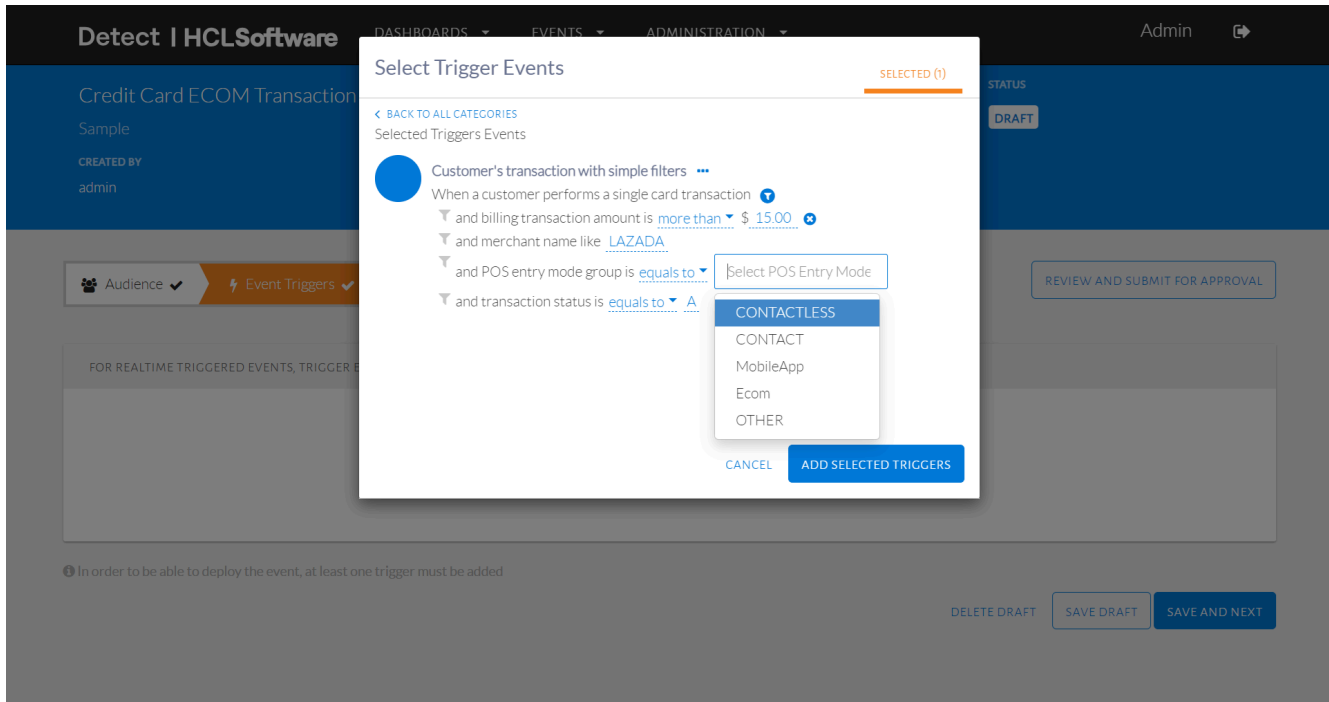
Detect | HCLSoftware DASHBOARDS EVENTS ADMINISTRATION Admin

Credit Card ECOM Transaction
Sample
CREATED BY
admin

STATUS
DRAFT

Audience ✔ Event Triggers ✔

REVIEW AND SUBMIT FOR APPROVAL

FOR REALTIME TRIGGERED EVENTS, TRIGGER E

Select Trigger Events

SELECTED (1)

‹ BACK TO ALL CATEGORIES
Selected Triggers Events

Customer's transaction with simple filters •••
When a customer performs a single card transaction
and billing transaction amount is more than $ 15.00
and merchant name like LAZADA
and POS entry mode group is equals to Select POS Entry Mode
and transaction status is equals to A

CONTACTLESS
CONTACT
MobileApp
Ecom
OTHER

CANCEL ADD SELECTED TRIGGERS

In order to be able to deploy the event, at least one trigger must be added

DELETE DRAFT SAVE DRAFT SAVE AND NEXT